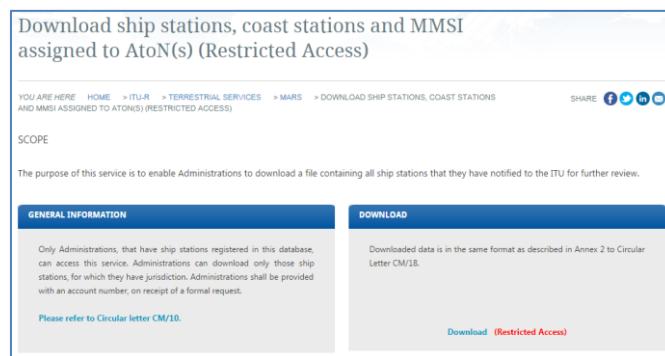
Download ship stations, coast stations and MMSI assigned to AtoN(s) (Restricted Access)

YOU ARE HERE HOME > ITU-R > TERRESTRIAL SERVICES > MARS > DOWNLOAD SHIP STATIONS, COAST STATIONS AND MMSI ASSIGNED TO ATON(S) (RESTRICTED ACCESS)

SHARE

SCOPE

The purpose of this service is to enable Administrations to download a file containing all ship stations that they have notified to the ITU for further review.

GENERAL INFORMATION

Only Administrations, that have ship stations registered in this database, can access this service. Administrations can download only those ship stations, for which they have jurisdiction. Administrations shall be provided with an account number, on receipt of a formal request.

Please refer to Circular letter CM/10.

DOWNLOAD

Downloaded data is in the same format as described in Annex 2 to Circular Letter CM/18.

Download (Restricted Access)